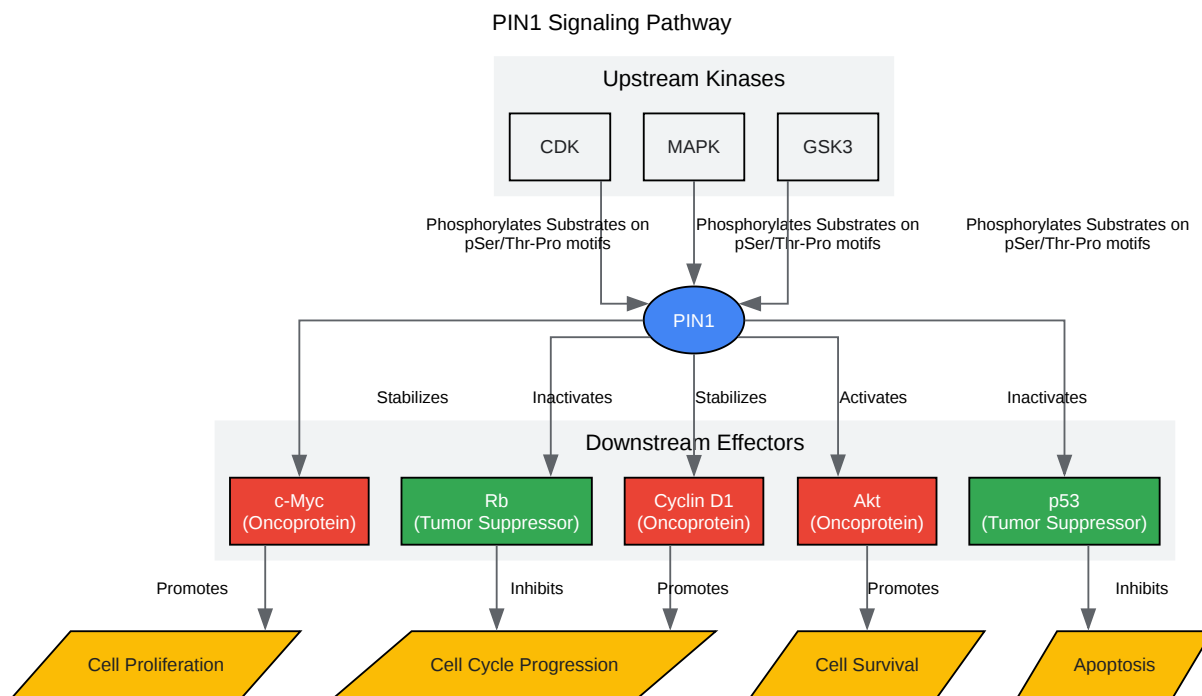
PIN1 Signaling Pathway

Upstream Kinases

CDK

MAPK

GSK3

Phosphorylates Substrates on pSer/Thr-Pro motifs

Phosphorylates Substrates on pSer/Thr-Pro motifs

Phosphorylates Substrates on pSer/Thr-Pro motifs

PIN1

Stabilizes

Inactivates

Stabilizes

Activates

Inactivates

Downstream Effectors

c-Myc (Oncoprotein)

Rb (Tumor Suppressor)

Cyclin D1 (Oncoprotein)

Akt (Oncoprotein)

p53 (Tumor Suppressor)

Promotes

Inhibits

Promotes

Promotes

Inhibits

Cell Proliferation

Cell Cycle Progression

Cell Survival

Apoptosis